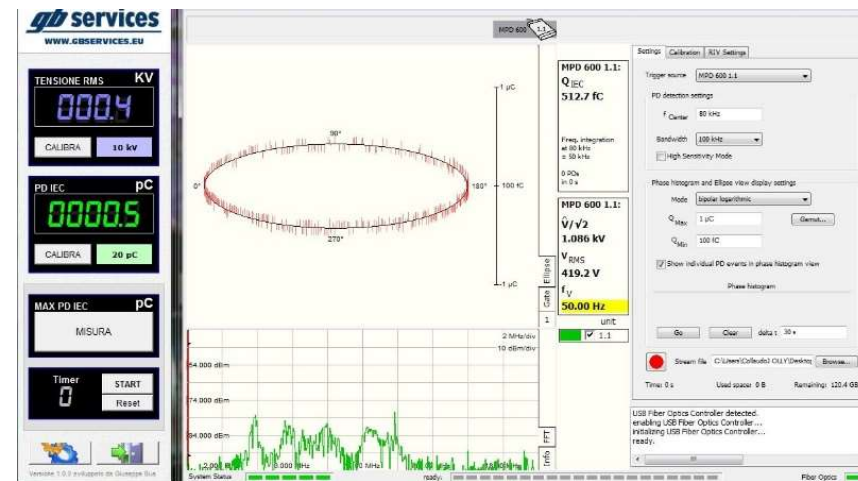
gb services
WWW.GBSERVICES.EU

TENSIONE RMS KV
000.4
CALIBRA 10 kV

PD IEC pC
0000.5
CALIBRA 20 pC

MAX PD IEC pC
MISURA

Timer
0
START
Reset

Versione 1.0.0 sviluppato da Giuseppe Sue

MPD 600 1.1

1 µC
90°
0°
180°
100 fC
270°
-1 µC

2 MHz/div
10 dBm/div
-54.000 dBm
-74.000 dBm
-94.000 dBm
2.000 MHz
6.000 MHz
10 MHz

MPD 600 1.1:
$Q_{IEC}$
512.7 fC

Freq. integration at 80 kHz ± 50 kHz

0 PDs in 0 s

MPD 600 1.1:
$\hat{V}/\sqrt{2}$
1.086 kV
$V_{RMS}$
419.2 V
$f_V$
50.00 Hz

Ellipse
Gate
1
unit
1.1
FFT
Info

Settings Calibration RIV Settings
Trigger source MPD 600 1.1
PD detection settings
$f_{Center}$ 80 kHz
Bandwidth 100 kHz
High Sensitivity Mode

Phase histogram and Ellipse view display settings
Mode bipolar logarithmic
$Q_{Max}$ 1 µC
Q_Min 100 fC
Genst...
Show individual PD events in phase histogram view
Phase histogram

Go Clear delta t 30 s

Stream file C:\Users\Collaudo\ OLLY\Deskto Browse...
Time: 0 s Used space: 0 B Remaining: 120.4 GB

USB Fiber Optics Controller detected.
enabling USB Fiber Optics Controller...
initializing USB Fiber Optics Controller...
ready.

System Status
ready.
Fiber Optics